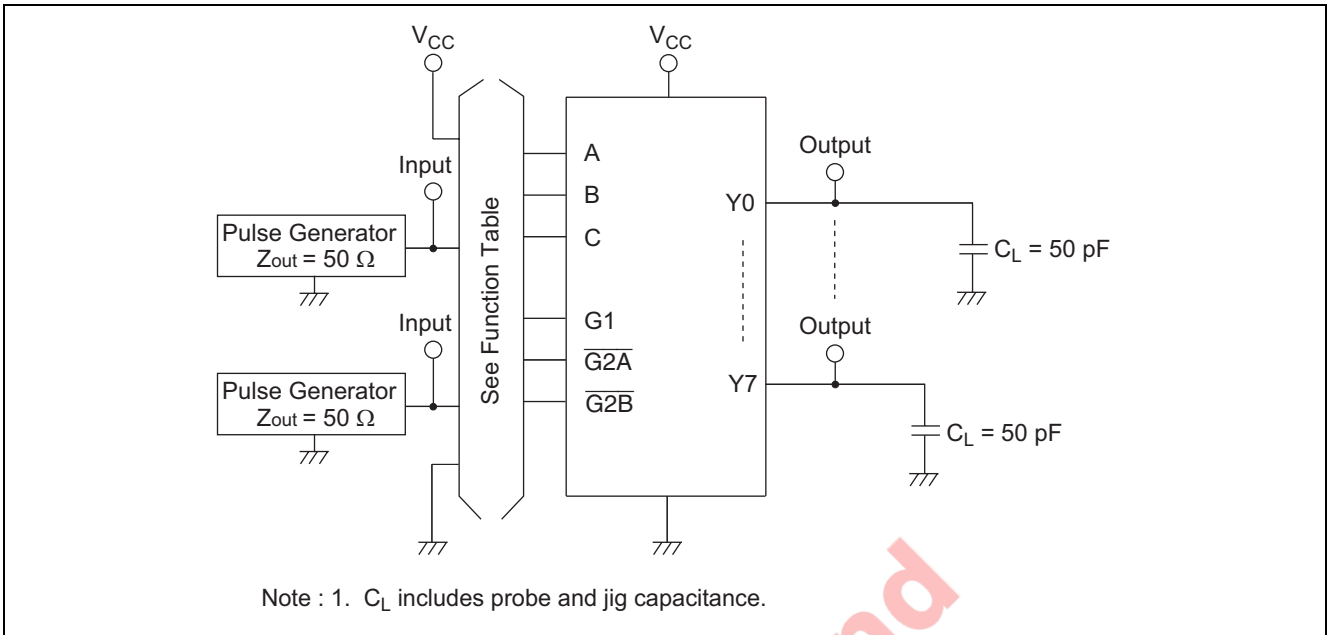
$V_{CC}$

$V_{CC}$

Input

Pulse Generator
$Z_{out}$ = 50 Ω

Input

Pulse Generator
$Z_{out}$ = 50 Ω

See Function Table

A
B
C
G1
$\overline{G2A}$
$\overline{G2B}$

Y0
Y7

Output
Output

$C_L$ = 50 pF
$C_L$ = 50 pF

Note : 1. $C_L$ includes probe and jig capacitance.